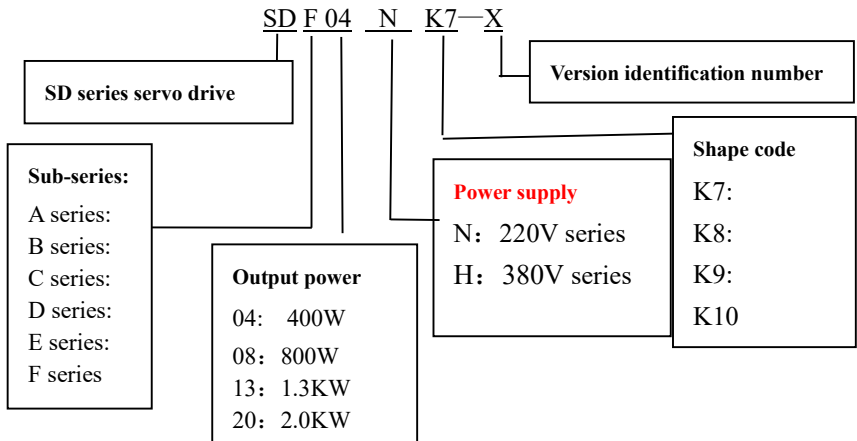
SD F 04 N K7—X

SD series servo drive

Version identification number

Shape code
K7:
K8:
K9:
K10

Sub-series:
A series:
B series:
C series:
D series:
E series:
F series

Power supply
N：220V series
H：380V series

Output power
04: 400W
08：800W
13：1.3KW
20：2.0KW